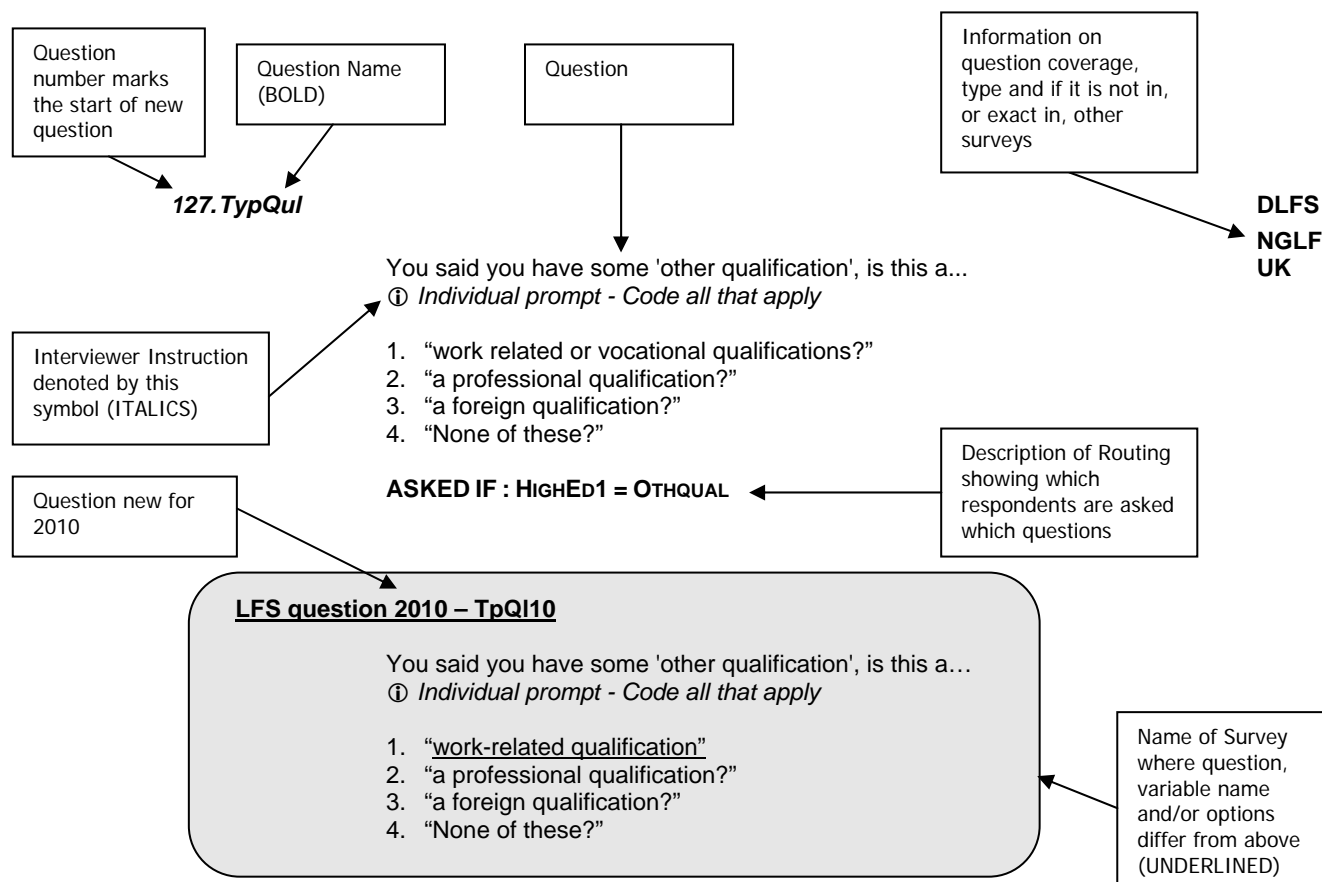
Question number marks the start of new question

Question Name (BOLD)

Question

Information on question coverage, type and if it is not in, or exact in, other surveys

***127. TypQul***

**DLFS**

**NGLF UK**

You said you have some 'other qualification', is this a...
ⓘ *Individual prompt - Code all that apply*

Interviewer Instruction denoted by this symbol (ITALICS)

1. "work related or vocational qualifications?"
2. "a professional qualification?"
3. "a foreign qualification?"
4. "None of these?"

Question new for 2010

**ASKED IF : HIGHED1 = OTHQUAL**

Description of Routing showing which respondents are asked which questions

**LFS question 2010 – TpQl10**

You said you have some 'other qualification', is this a…
ⓘ *Individual prompt - Code all that apply*

1. "work-related qualification"
2. "a professional qualification?"
3. "a foreign qualification?"
4. "None of these?"

Name of Survey where question, variable name and/or options differ from above (UNDERLINED)